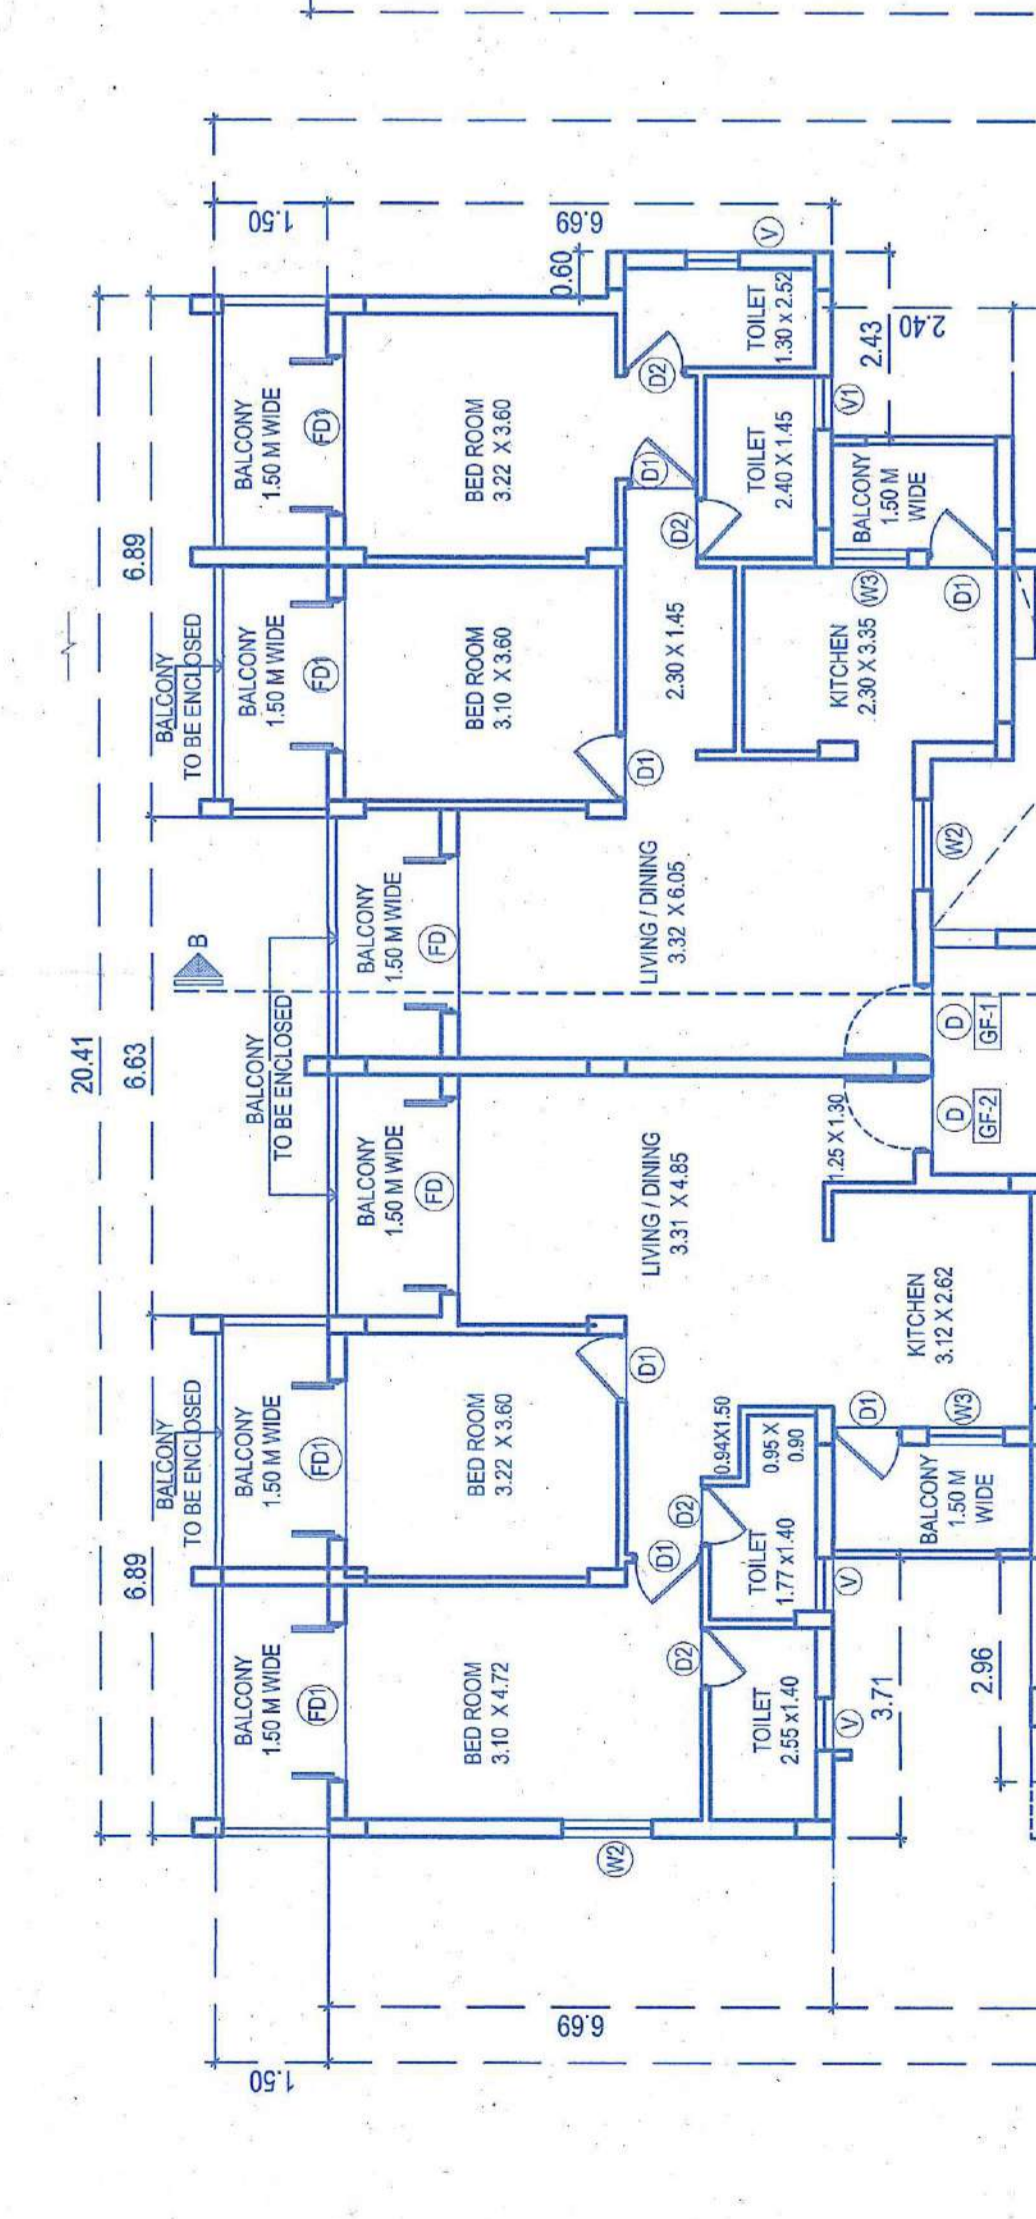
1.50
6.69
0.60
TOILET 1.30 x 2.52
V
2.43
2.40
BALCONY 1.50 M WIDE
FD1
BED ROOM 3.22 X 3.60
D2
D1
TOILET 2.40 X 1.45
V1
BALCONY 1.50 M WIDE
6.89
BALCONY TO BE ENCLOSED
BALCONY 1.50 M WIDE
FD1
BED ROOM 3.10 X 3.60
D2
2.30 X 1.45
KITCHEN 2.30 X 3.35
W3
D1
D1
W2
BALCONY 1.50 M WIDE
FD
LIVING / DINING 3.32 X 6.05
B
20.41
6.63
BALCONY TO BE ENCLOSED
D
GF-1
D
GF-2
1.25 X 1.30
BALCONY 1.50 M WIDE
FD
LIVING / DINING 3.31 X 4.85
KITCHEN 3.12 X 2.62
BALCONY TO BE ENCLOSED
BALCONY 1.50 M WIDE
FD1
BED ROOM 3.22 X 3.60
D1
0.94X1.50
0.95 X 0.90
D1
W3
D2
D1
TOILET 1.77 x 1.40
BALCONY 1.50 M WIDE
6.89
BALCONY 1.50 M WIDE
FD1
BED ROOM 3.10 X 4.72
D2
TOILET 2.55 x1.40
V
V
2.96
3.71
W2
6.69
1.50